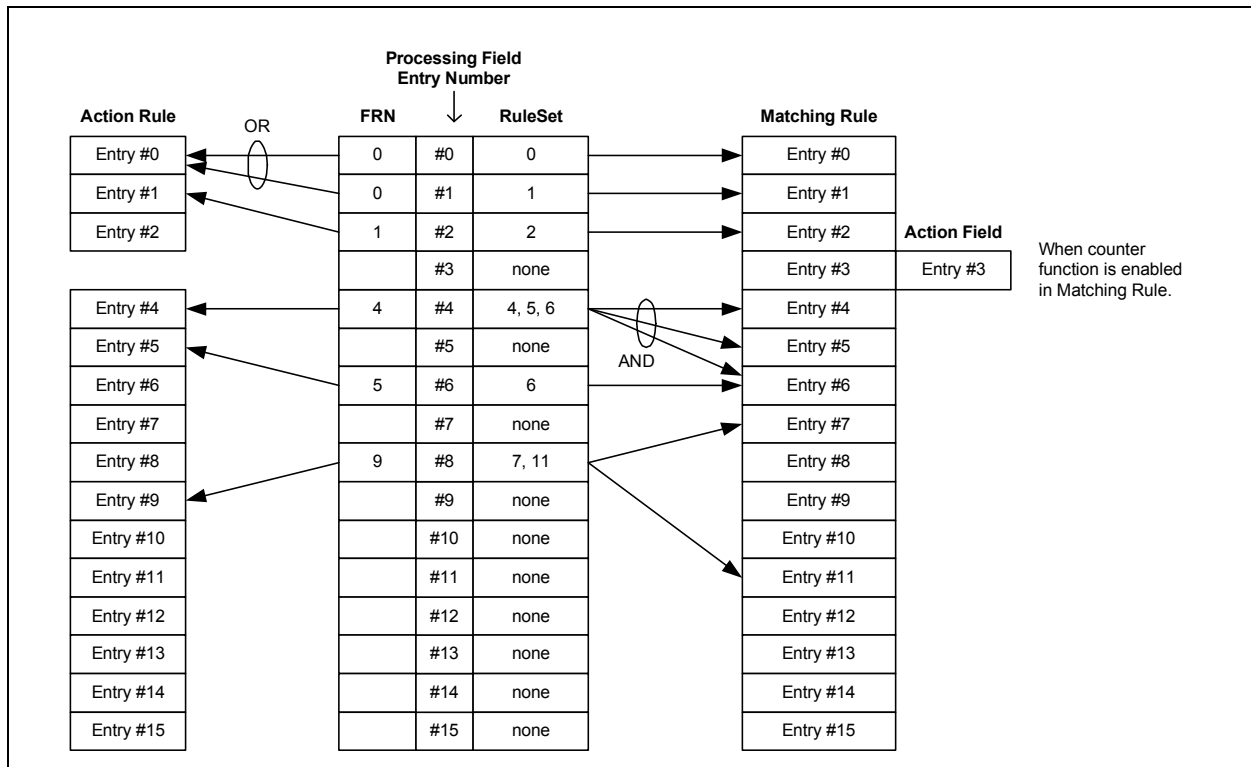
Processing Field Entry Number

Action Rule

OR

FRN

RuleSet

Matching Rule

| Action Rule |
|---|
| Entry #0 |
| Entry #1 |
| Entry #2 |

| Action Rule |
|---|
| Entry #4 |
| Entry #5 |
| Entry #6 |
| Entry #7 |
| Entry #8 |
| Entry #9 |
| Entry #10 |
| Entry #11 |
| Entry #12 |
| Entry #13 |
| Entry #14 |
| Entry #15 |

| FRN | Processing Field Entry Number | RuleSet |
|---|---|---|
| 0 | #0 | 0 |
| 0 | #1 | 1 |
| 1 | #2 | 2 |
|  | #3 | none |
| 4 | #4 | 4, 5, 6 |
|  | #5 | none |
| 5 | #6 | 6 |
|  | #7 | none |
| 9 | #8 | 7, 11 |
|  | #9 | none |
|  | #10 | none |
|  | #11 | none |
|  | #12 | none |
|  | #13 | none |
|  | #14 | none |
|  | #15 | none |

AND

| Matching Rule |
|---|
| Entry #0 |
| Entry #1 |
| Entry #2 |
| Entry #3 |
| Entry #4 |
| Entry #5 |
| Entry #6 |
| Entry #7 |
| Entry #8 |
| Entry #9 |
| Entry #10 |
| Entry #11 |
| Entry #12 |
| Entry #13 |
| Entry #14 |
| Entry #15 |

Action Field

Entry #3

When counter function is enabled in Matching Rule.